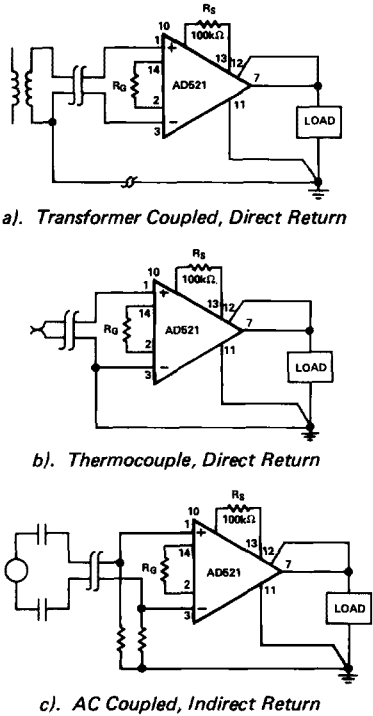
$R_S$
100kΩ
10
1
+
13
12
7
14
$R_G$
AD521
2
3
−
11
LOAD

a). Transformer Coupled, Direct Return

$R_S$
100kΩ
10
1
+
13
12
14
$R_G$
AD521
7
2
3
−
11
LOAD

b). Thermocouple, Direct Return

$R_S$
10
100kΩ
1
+
13
12
14
$R_G$
AD521
7
2
3
−
11
LOAD

c). AC Coupled, Indirect Return